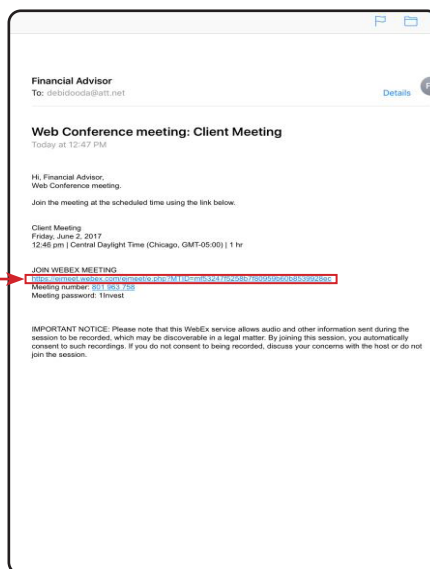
Financial Advisor
To: debidooda@att.net

Details

Web Conference meeting: Client Meeting
Today at 12:47 PM

Hi, Financial Advisor,
Web Conference meeting.

Join the meeting at the scheduled time using the link below.

Client Meeting
Friday, June 2, 2017
12:46 pm | Central Daylight Time (Chicago, GMT-05:00) | 1 hr

JOIN WEBEX MEETING
https://eimeet.webex.com/eimeet/e.php?MTID=m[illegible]
Meeting number: 801 963 758
Meeting password: 1Invest

IMPORTANT NOTICE: Please note that this WebEx service allows audio and other information sent during the session to be recorded, which may be discoverable in a legal matter. By joining this session, you automatically consent to such recordings. If you do not consent to being recorded, discuss your concerns with the host or do not join the session.